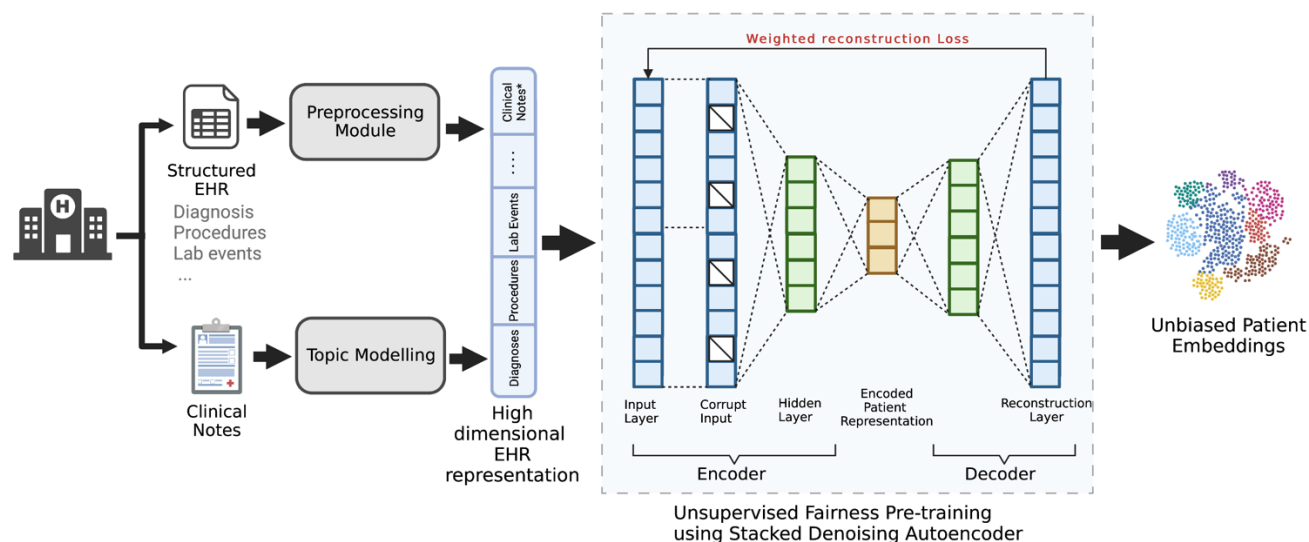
Structured EHR
Diagnosis
Procedures
Lab events
...

Preprocessing Module

Clinical Notes

Topic Modelling

Clinical Notes*
...
Lab Events
Procedures
Diagnoses

High dimensional EHR representation

Weighted reconstruction Loss

Input Layer
Corrupt Input
Hidden Layer
Encoded Patient Representation
Reconstruction Layer

Encoder
Decoder

Unsupervised Fairness Pre-training using Stacked Denoising Autoencoder

Unbiased Patient Embeddings